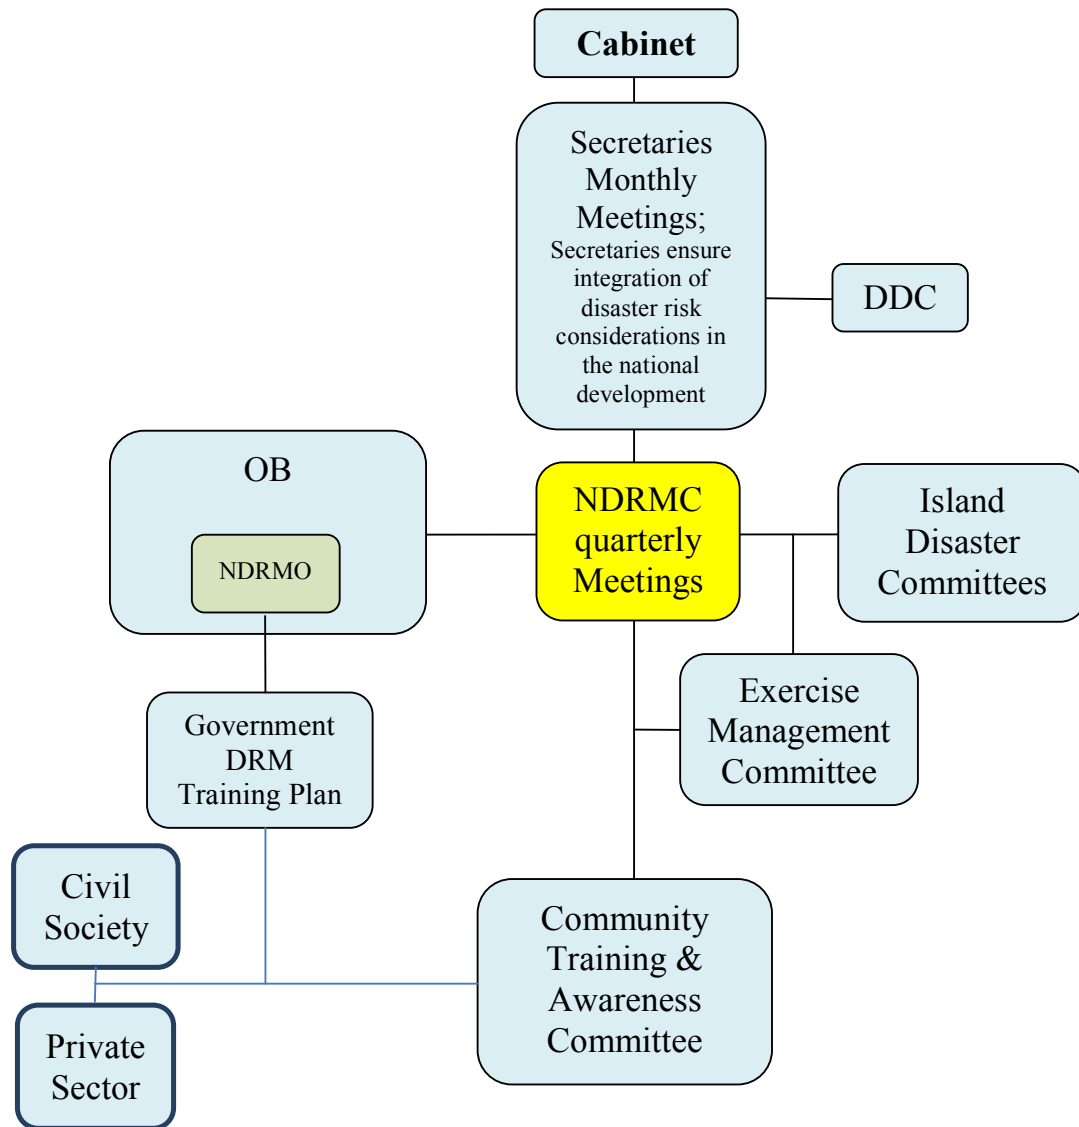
Cabinet

Secretaries Monthly Meetings;
Secretaries ensure integration of disaster risk considerations in the national development

DDC

OB

NDRMO

NDRMC quarterly Meetings

Island Disaster Committees

Exercise Management Committee

Government DRM Training Plan

Civil Society

Private Sector

Community Training & Awareness Committee